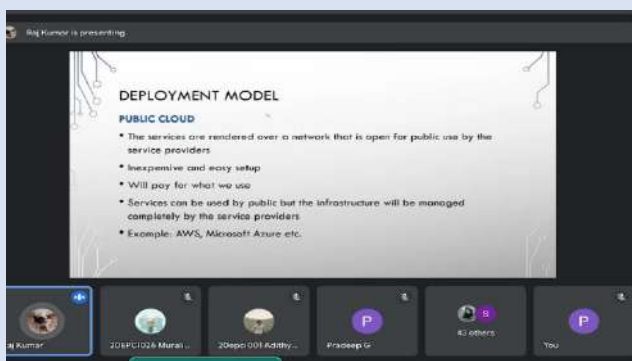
Raj Kumar is presenting

DEPLOYMENT MODEL

PUBLIC CLOUD

• The services are rendered over a network that is open for public use by the service providers

• Inexpensive and easy setup

• Will pay for what we use

• Services can be used by public but the infrastructure will be managed completely by the service providers

• Example: AWS, Microsoft Azure etc.

Raj Kumar

20EPCI026 Murali ...

20epci001 Adithy...

P

Pradeep G

S

43 others

P

You